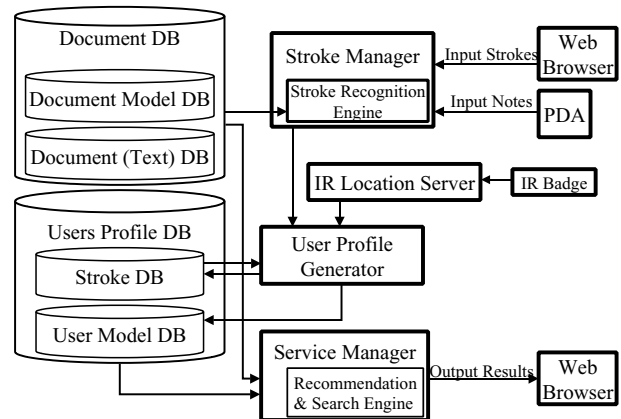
Document DB

Document Model DB

Document (Text) DB

Stroke Manager

Stroke Recognition Engine

Input Strokes

Web Browser

Input Notes

PDA

IR Location Server

IR Badge

Users Profile DB

Stroke DB

User Model DB

User Profile Generator

Service Manager

Recommendation & Search Engine

Output Results

Web Browser